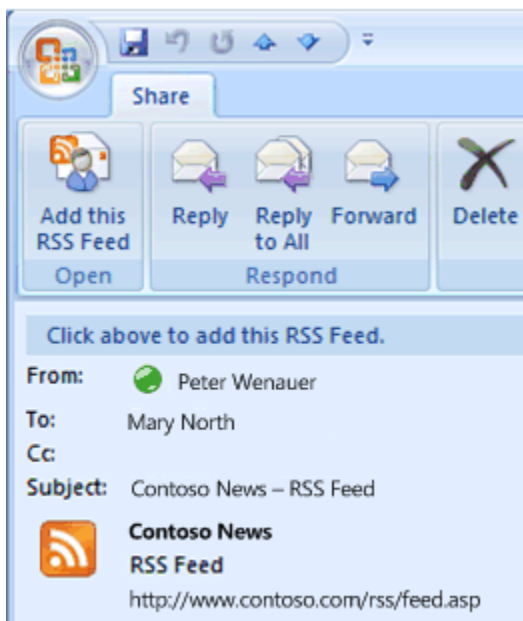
Share

Add this RSS Feed

Open

Reply

Reply to All

Forward

Respond

Delete

Click above to add this RSS Feed.

From: Peter Wenauer

To: Mary North

Cc:

Subject: Contoso News – RSS Feed

Contoso News
RSS Feed
http://www.contoso.com/rss/feed.asp